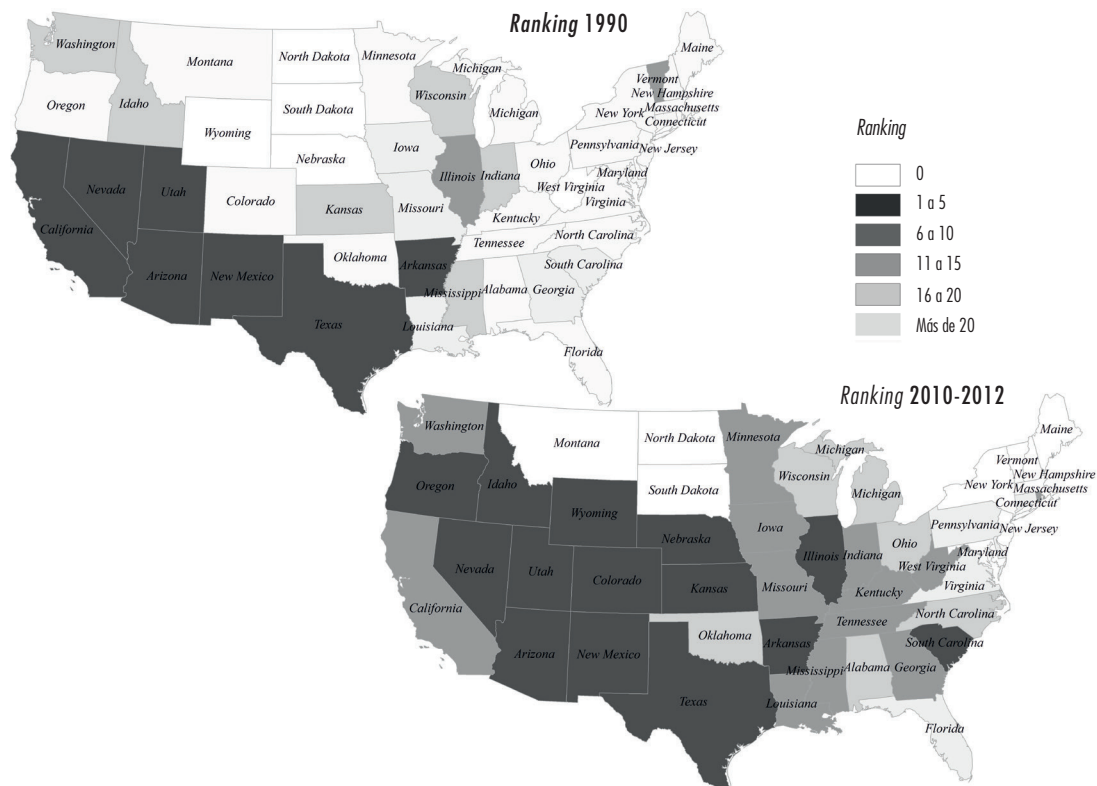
*Ranking* 1990

Washington
Montana
North Dakota
Minnesota
Maine
Michigan
Vermont
New Hampshire
Massachusetts
Connecticut
Oregon
Idaho
South Dakota
Wisconsin
Michigan
New York
Wyoming
Nebraska
Iowa
Pennsylvania
New Jersey
Ohio
Illinois
Indiana
Maryland
West Virginia
Virginia
Nevada
Utah
Colorado
Kansas
Missouri
Kentucky
California
North Carolina
Tennessee
Oklahoma
Arkansas
South Carolina
Arizona
New Mexico
Mississippi
Alabama
Georgia
Texas
Louisiana
Florida

*Ranking*

| | |
|---|---|
| | 0 |
| | 1 a 5 |
| | 6 a 10 |
| | 11 a 15 |
| | 16 a 20 |
| | Más de 20 |

*Ranking* 2010-2012

Washington
Montana
North Dakota
Minnesota
Maine
Michigan
Vermont
New Hampshire
Massachusetts
Connecticut
Wisconsin
New York
Michigan
South Dakota
Oregon
Idaho
Wyoming
Pennsylvania
New Jersey
Nebraska
Iowa
Ohio
Illinois
Indiana
Maryland
West Virginia
Nevada
Utah
Colorado
Kansas
Missouri
Kentucky
Virginia
California
North Carolina
Tennessee
Oklahoma
Arkansas
South Carolina
Arizona
New Mexico
Mississippi
Alabama
Georgia
Texas
Louisiana
Florida